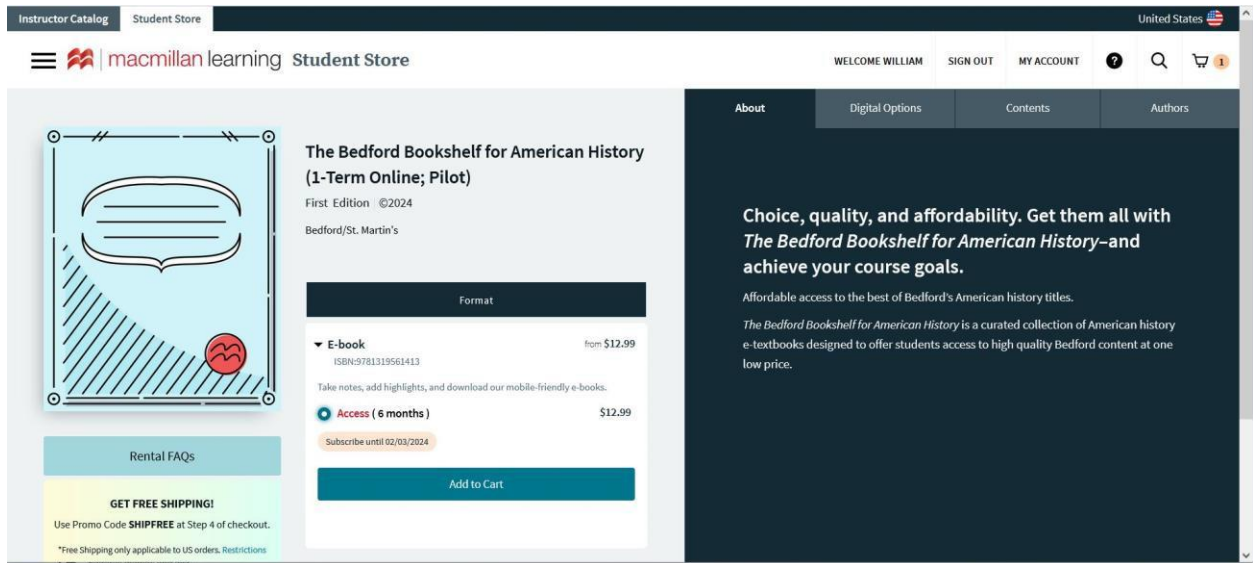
Instructor Catalog | Student Store | United States

macmillan learning Student Store

WELCOME WILLIAM | SIGN OUT | MY ACCOUNT

1

The Bedford Bookshelf for American History (1-Term Online; Pilot)

First Edition ©2024

Bedford/St. Martin's

Format

E-book from $12.99

ISBN:9781319561413

Take notes, add highlights, and download our mobile-friendly e-books.

Access ( 6 months ) $12.99

Subscribe until 02/03/2024

Add to Cart

Rental FAQs

GET FREE SHIPPING!

Use Promo Code SHIPFREE at Step 4 of checkout.

*Free Shipping only applicable to US orders. Restrictions

About | Digital Options | Contents | Authors

Choice, quality, and affordability. Get them all with The Bedford Bookshelf for American History–and achieve your course goals.

Affordable access to the best of Bedford's American history titles.

The Bedford Bookshelf for American History is a curated collection of American history e-textbooks designed to offer students access to high quality Bedford content at one low price.